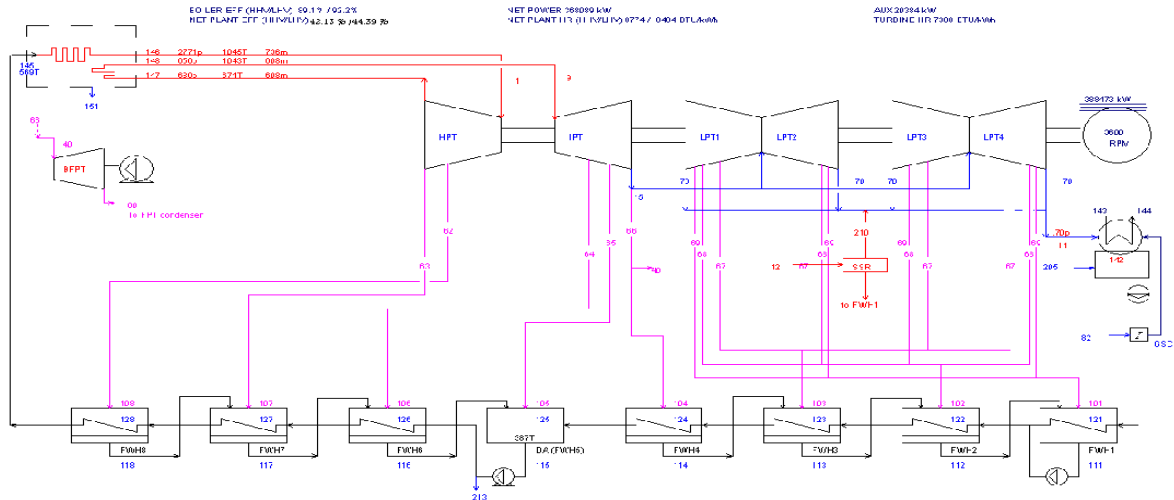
BOILER EFF (HHV/LHV) 89.19 / 95.2%
NET PLANT EFF (HHV/LHV) 42.13 % / 44.39 %

NET POWER 368099 kW
NET PLANT HR (HHV/LHV) 8/747 / 8404 BTU/kWh

AUX 20394 kW
TURBINE HR 7300 BTU/kWh

145
569T
146 2271p 1045T 736m
148 650p 1043T 608m
147 630p 871T 608m
151
1
3
63
40
BFPT
90
to FPT condenser
HPT
IPT
LPT1
LPT2
LPT3
LPT4
388173 kW
3600
RPM
73
75
78
70
78
62
63
64
65
66
40
69
68
67
69
68
67
69
68
67
69
210
12
A7
SSR
to FWH1
70p
11
143
144
142
205
82
OSC
108
128
FWH8
118
107
127
FWH7
117
106
126
FWH6
116
105
125
387T
DA (FWH5)
115
213
104
124
FWH4
114
103
123
FWH3
113
102
122
FWH2
112
101
121
FWH1
111